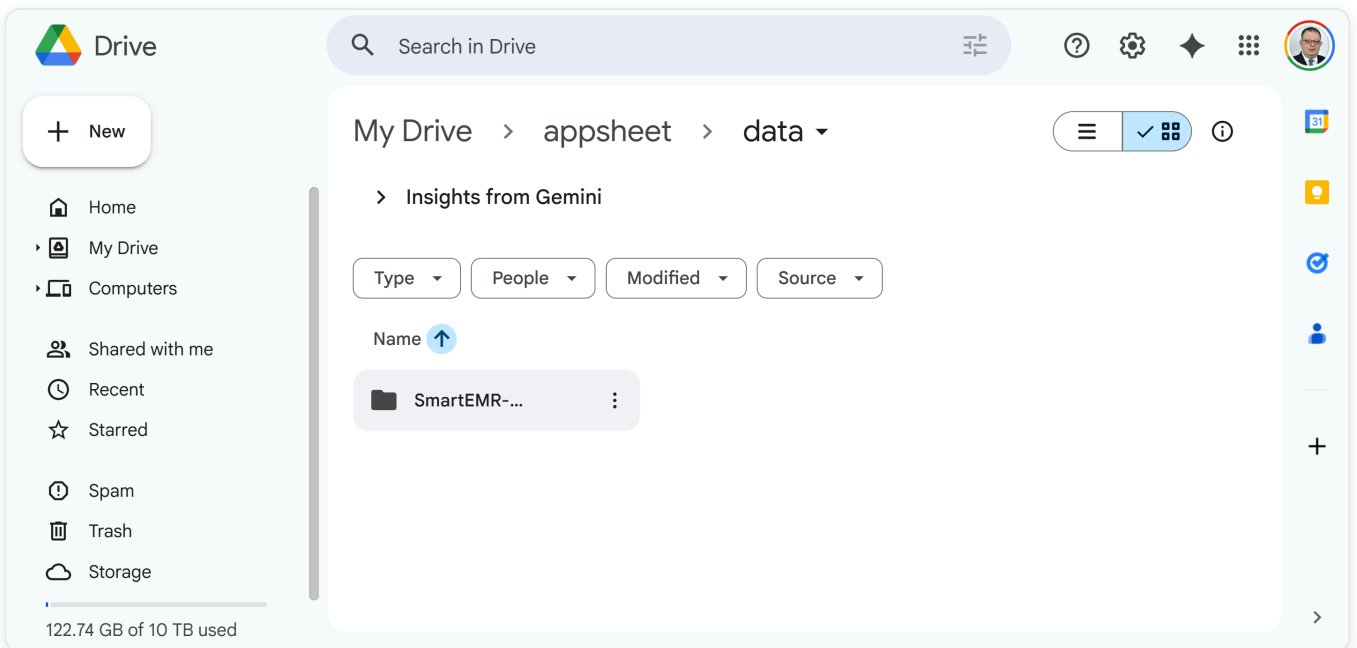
Drive

Search in Drive

New

Home
My Drive
Computers

Shared with me
Recent
Starred

Spam
Trash
Storage

122.74 GB of 10 TB used

My Drive > appsheet > data

Insights from Gemini

Type
People
Modified
Source

Name

SmartEMR-...

31